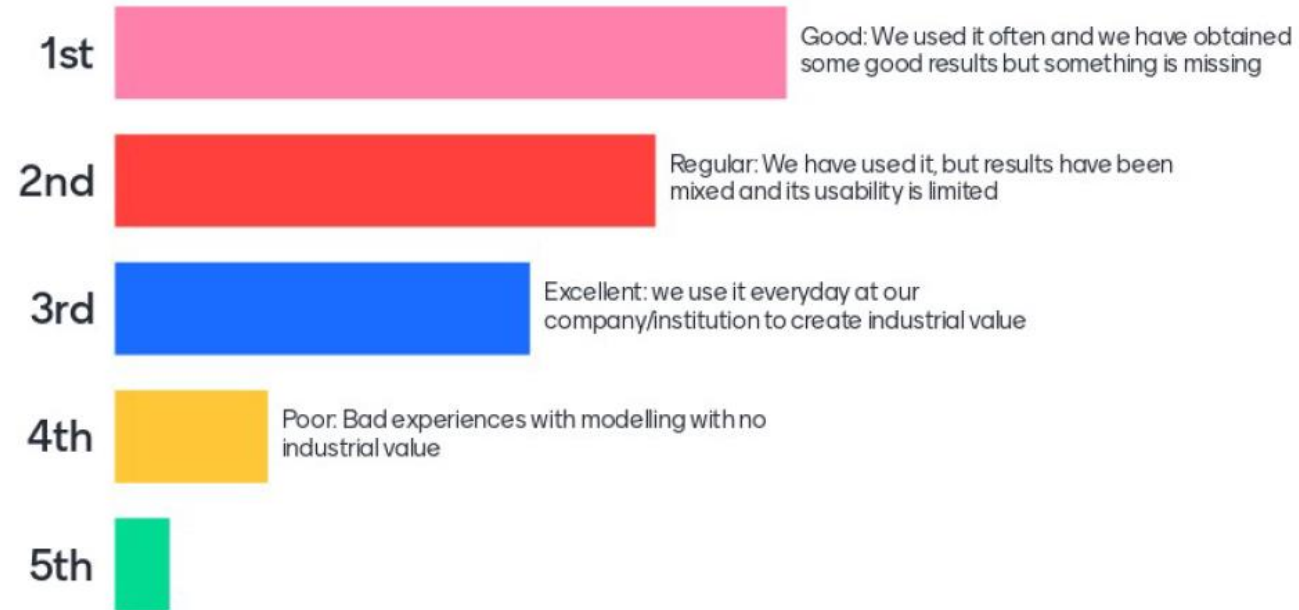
1st

Good: We used it often and we have obtained some good results but something is missing

2nd

Regular: We have used it, but results have been mixed and its usability is limited

3rd

Excellent: we use it everyday at our company/institution to create industrial value

4th

Poor: Bad experiences with modelling with no industrial value

5th